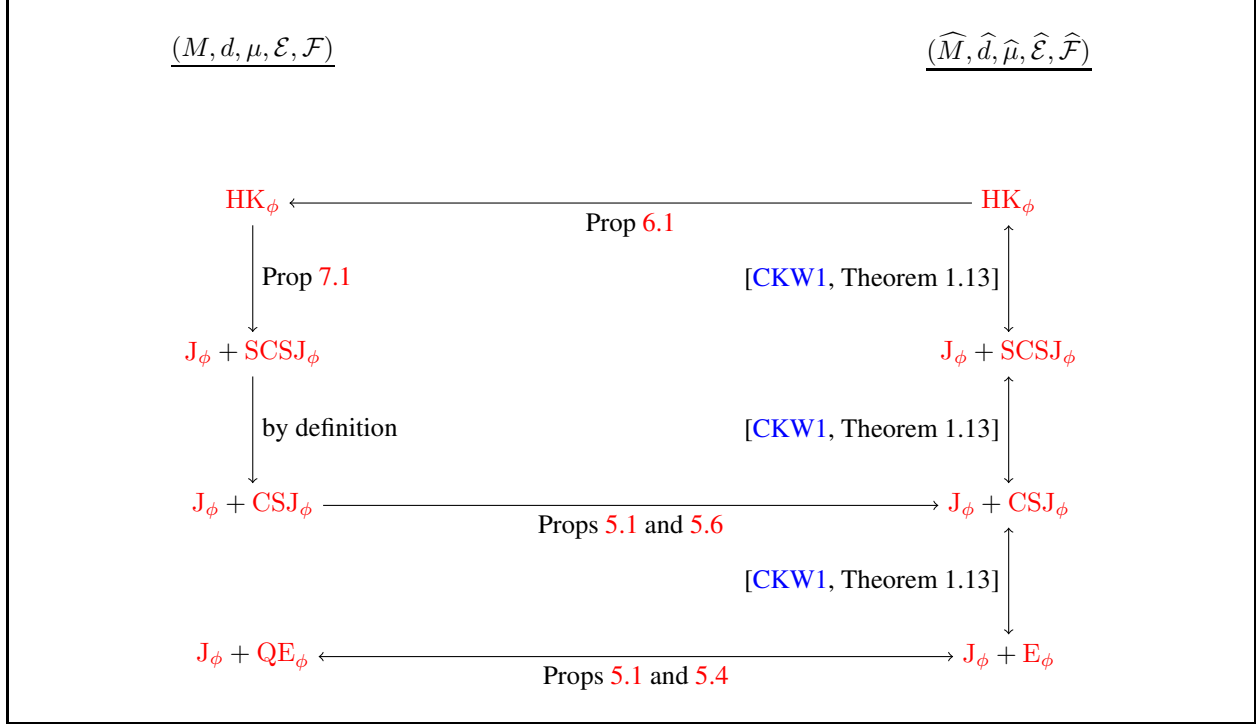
$(M, d, \mu, \mathcal{E}, \mathcal{F})$

$(\widehat{M}, \widehat{d}, \widehat{\mu}, \widehat{\mathcal{E}}, \widehat{\mathcal{F}})$

$\mathrm{HK}_\phi$

Prop 6.1

$\mathrm{HK}_\phi$

Prop 7.1

[CKW1, Theorem 1.13]

$\mathrm{J}_\phi + \mathrm{SCSJ}_\phi$

$\mathrm{J}_\phi + \mathrm{SCSJ}_\phi$

by definition

[CKW1, Theorem 1.13]

$\mathrm{J}_\phi + \mathrm{CSJ}_\phi$

Props 5.1 and 5.6

$\mathrm{J}_\phi + \mathrm{CSJ}_\phi$

[CKW1, Theorem 1.13]

$\mathrm{J}_\phi + \mathrm{QE}_\phi$

Props 5.1 and 5.4

$\mathrm{J}_\phi + \mathrm{E}_\phi$